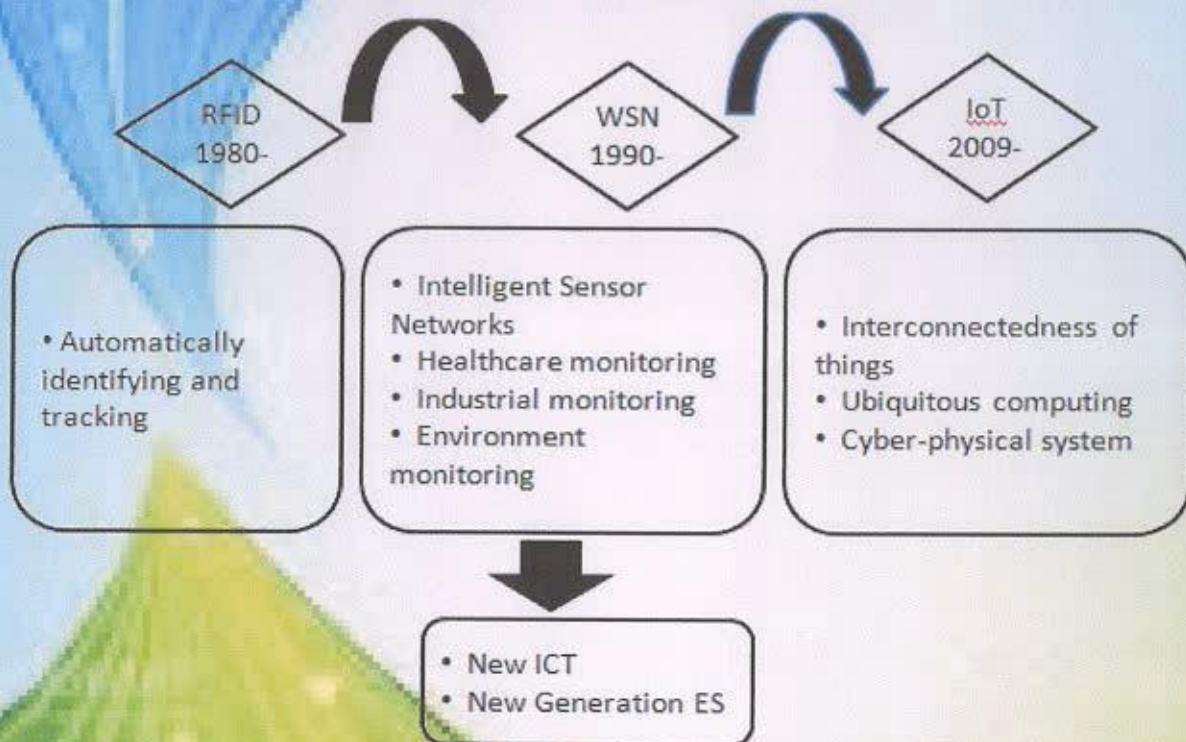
RFID
1980-

WSN
1990-

IoT
2009-

• Automatically identifying and tracking

• Intelligent Sensor Networks
• Healthcare monitoring
• Industrial monitoring
• Environment monitoring

• Interconnectedness of things
• Ubiquitous computing
• Cyber-physical system

• New ICT
• New Generation ES